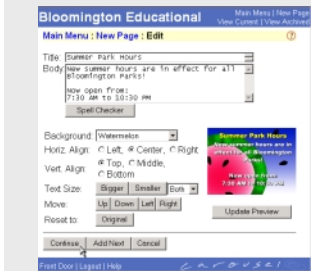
Bloomington Educational
Main Menu | New Page
View Current | View Archived

Main Menu : New Page : Edit

?

Title: Summer Park Hours

Body: New summer hours are in effect for all Bloomington Parks!

Now open from:
7:30 AM to 10:30 PM

Spell Checker

Background: Watermelon

Horiz. Align: Left, Center, Right

Vert. Align: Top, Middle, Bottom

Text Size: Bigger Smaller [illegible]

Move: Up Down Left Right

Reset to: Original

Summer Park Hours
New summer hours are in effect for all Bloomington Parks!
Now open from:
7:30 AM to 10:30 PM

Update Preview

Continue Add Next Cancel

Front Door | Logout | Help

Carousel